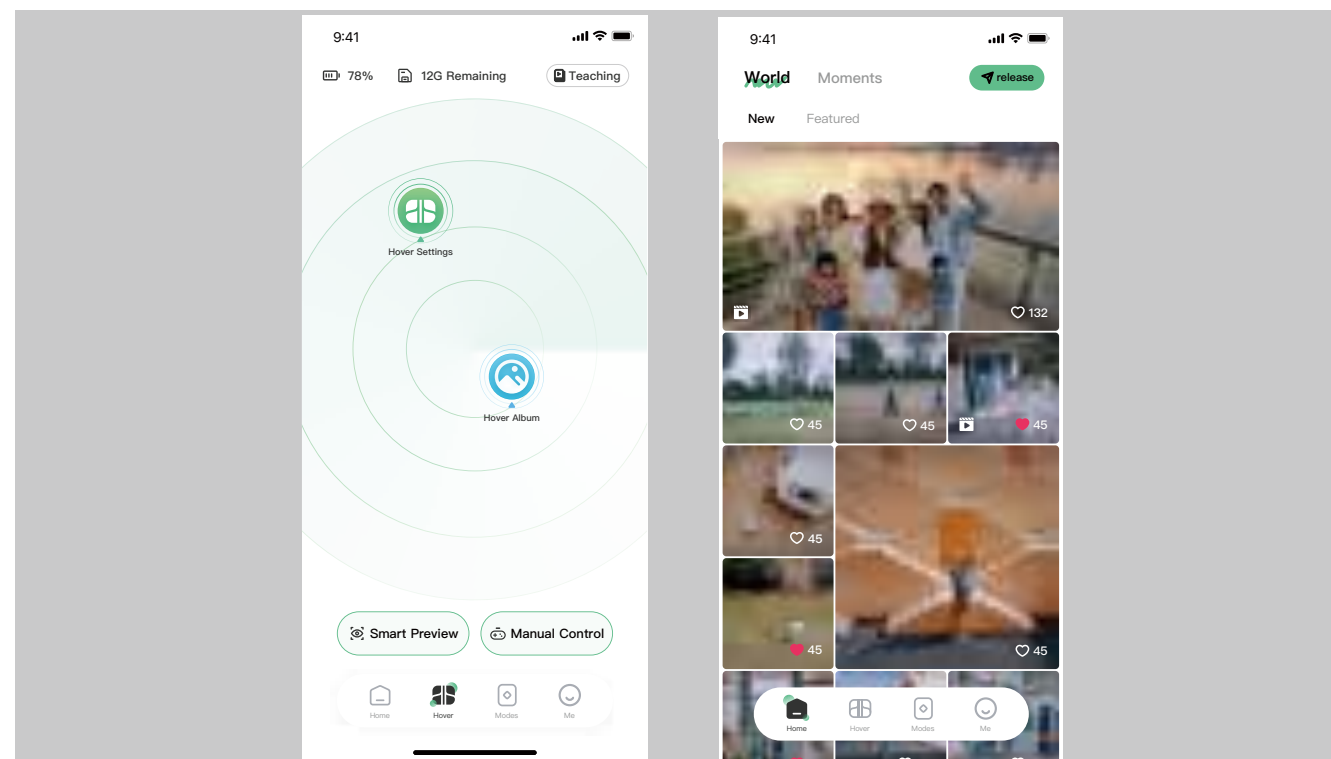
9:41

78%

12G Remaining

Teaching

Hover Settings

Hover Album

Smart Preview

Manual Control

Home

Hover

Modes

Me

9:41

World

Moments

release

New

Featured

132

45

45

45

45

45

45

Home

Hover

Modes

Me